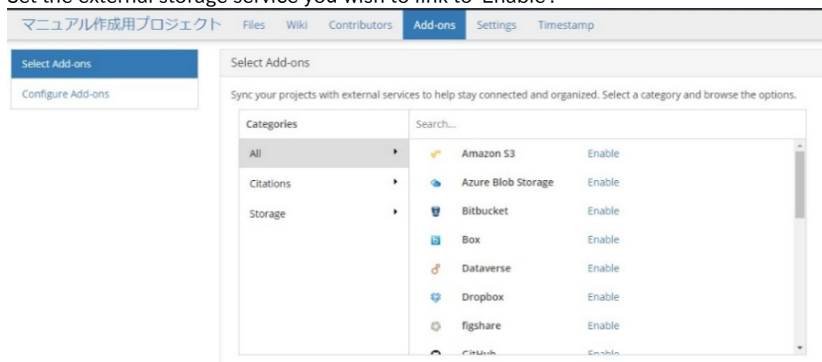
Set the external storage service you wish to link to 'Enable'.

マニュアル作成用プロジェクト Files Wiki Contributors Add-ons Settings Timestamp

Select Add-ons
Configure Add-ons

Select Add-ons

Sync your projects with external services to help stay connected and organized. Select a category and browse the options.

Categories
All
Citations
Storage

Search...

Amazon S3 Enable
Azure Blob Storage Enable
Bitbucket Enable
Box Enable
Dataverse Enable
Dropbox Enable
figshare Enable
GitHub Enable